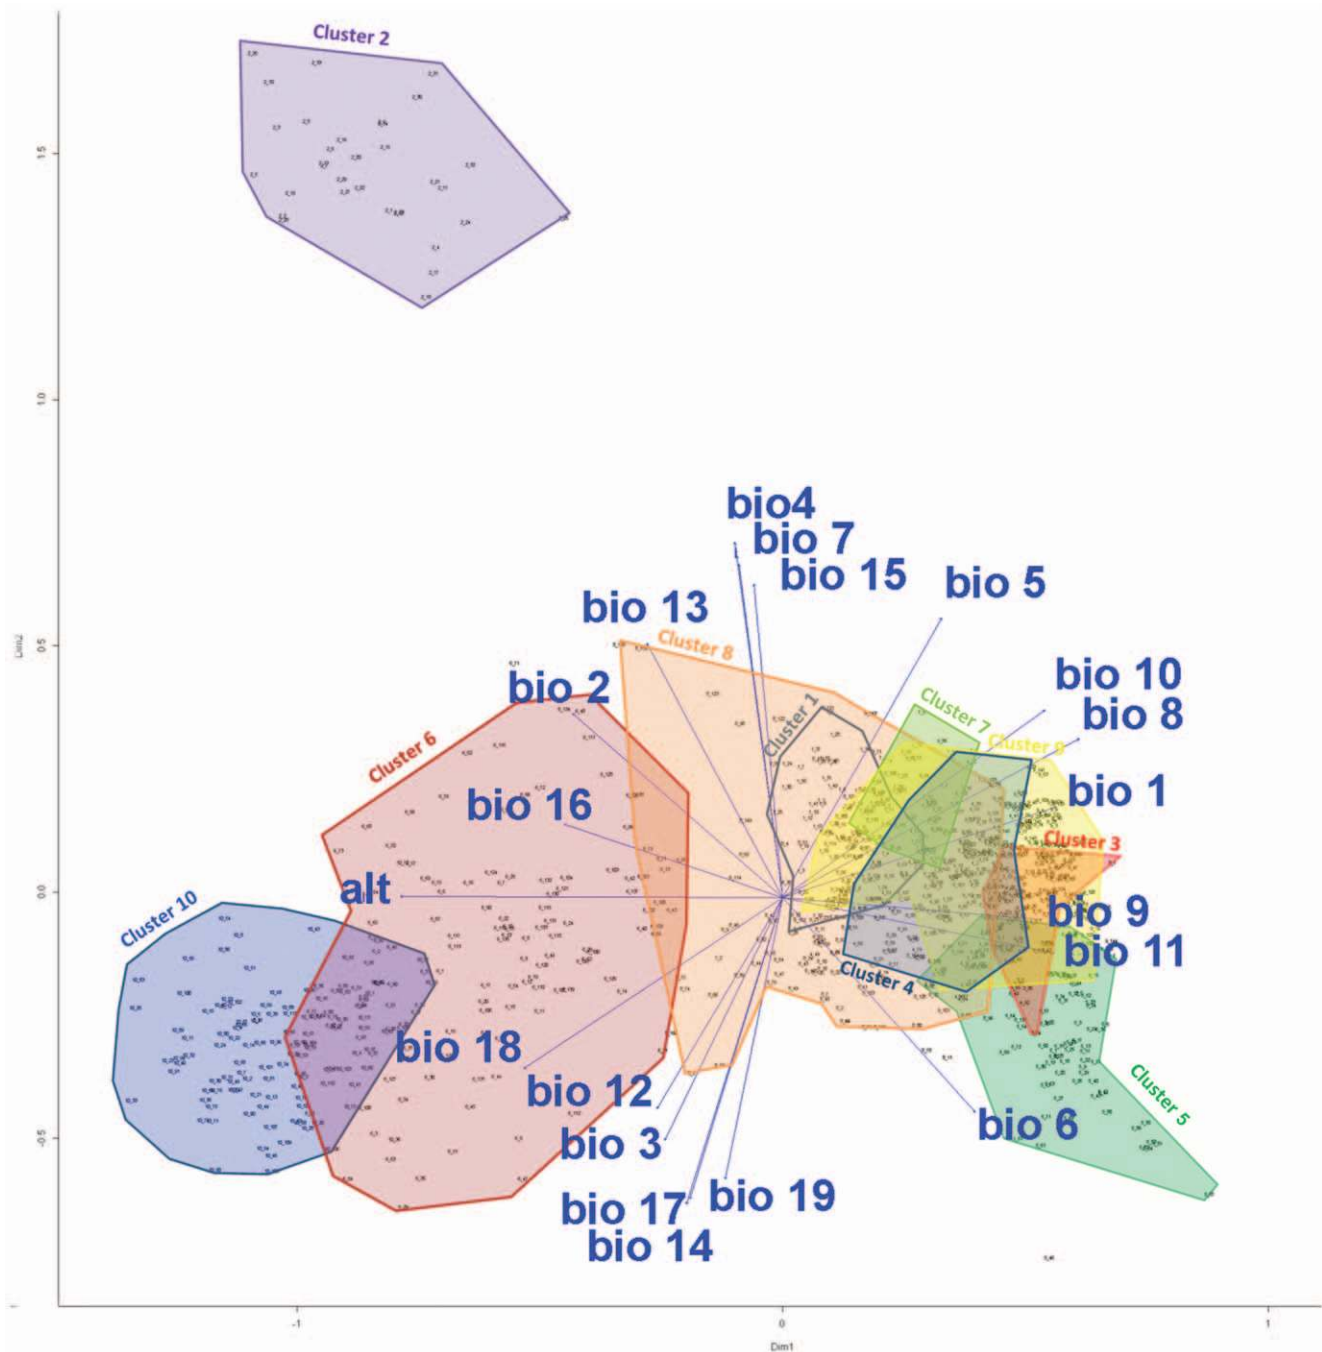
Cluster 2

1.5

1.0

0.5

0.0

-0.5

Dim2

bio4
bio 7
bio 15
bio 5
bio 13
Cluster 8
bio 10
bio 8
bio 2
Cluster 1
Cluster 7
Cluster 9
Cluster 6
bio 1
bio 16
Cluster 3
alt
bio 9
Cluster 10
bio 11
Cluster 4
bio 18
Cluster 5
bio 12
bio 6
bio 3
bio 17
bio 19
bio 14

-1

0

1

Dim1